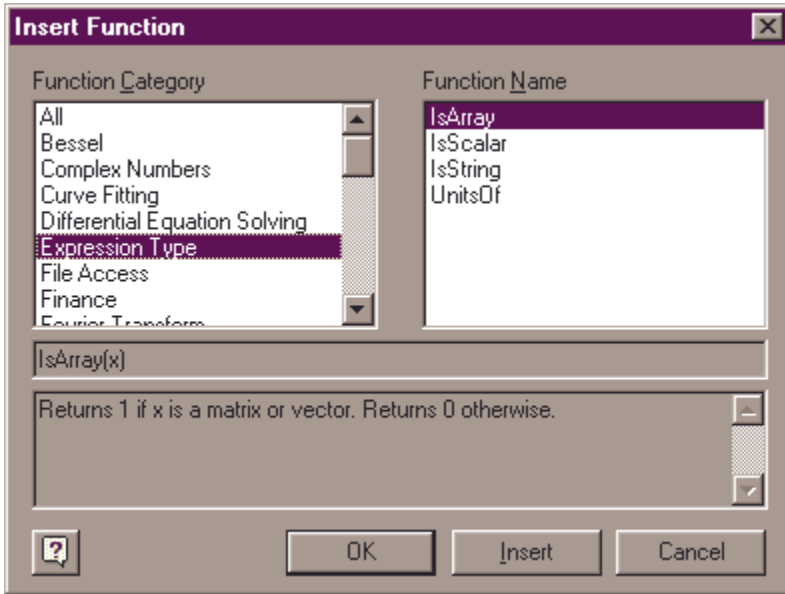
Insert Function

Function Category

All
Bessel
Complex Numbers
Curve Fitting
Differential Equation Solving
Expression Type
File Access
Finance
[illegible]

Function Name

IsArray
IsScalar
IsString
UnitsOf

IsArray(x)

Returns 1 if x is a matrix or vector. Returns 0 otherwise.

OK

Insert

Cancel